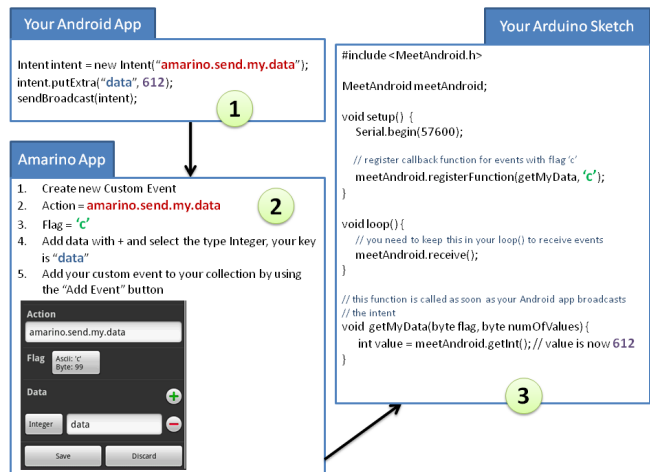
Your Android App

Intent intent = new Intent("amarino.send.my.data");
intent.putExtra("data", 612);
sendBroadcast(intent);

1

Amarino App

1. Create new Custom Event
2. Action = amarino.send.my.data
3. Flag = 'c'
4. Add data with + and select the type Integer, your key is "data"
5. Add your custom event to your collection by using the "Add Event" button

2

Action
amarino.send.my.data
Flag Ascii: 'c' Byte: 99
Data
Integer data
Save Discard

Your Arduino Sketch

#include <MeetAndroid.h>

MeetAndroid meetAndroid;

void setup() {
Serial.begin(57600);

// register callback function for events with flag 'c'
meetAndroid.registerFunction(getMyData, 'c');
}

void loop() {
// you need to keep this in your loop() to receive events
meetAndroid.receive();
}

// this function is called as soon as your Android app broadcasts
// the intent
void getMyData(byte flag, byte numOfValues) {
int value = meetAndroid.getInt(); // value is now 612
}

3